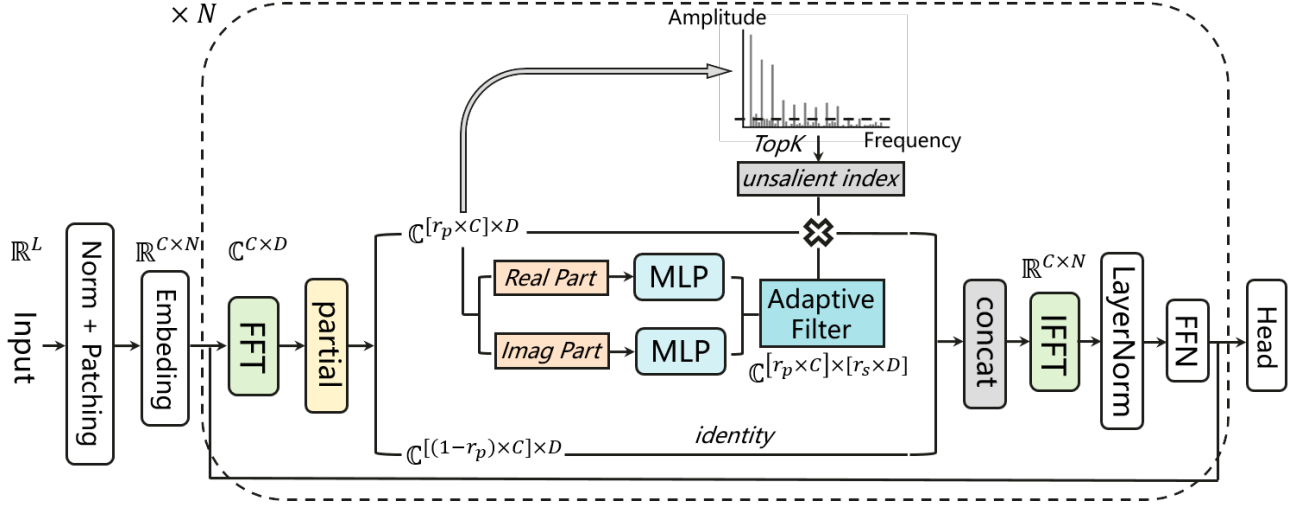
$\times N$

Amplitude

Frequency

TopK

unsalient index

$\mathbb{R}^L$

Input

Norm + Patching

$\mathbb{R}^{C\times N}$

Embeding

$\mathbb{C}^{C\times D}$

FFT

partial

$\mathbb{C}^{[r_p\times C]\times D}$

Real Part

MLP

Imag Part

MLP

Adaptive Filter

$\mathbb{C}^{[r_p\times C]\times[r_s\times D]}$

$\mathbb{C}^{[(1-r_p)\times C]\times D}$

identity

concat

$\mathbb{R}^{C\times N}$

IFFT

LayerNorm

FFN

Head